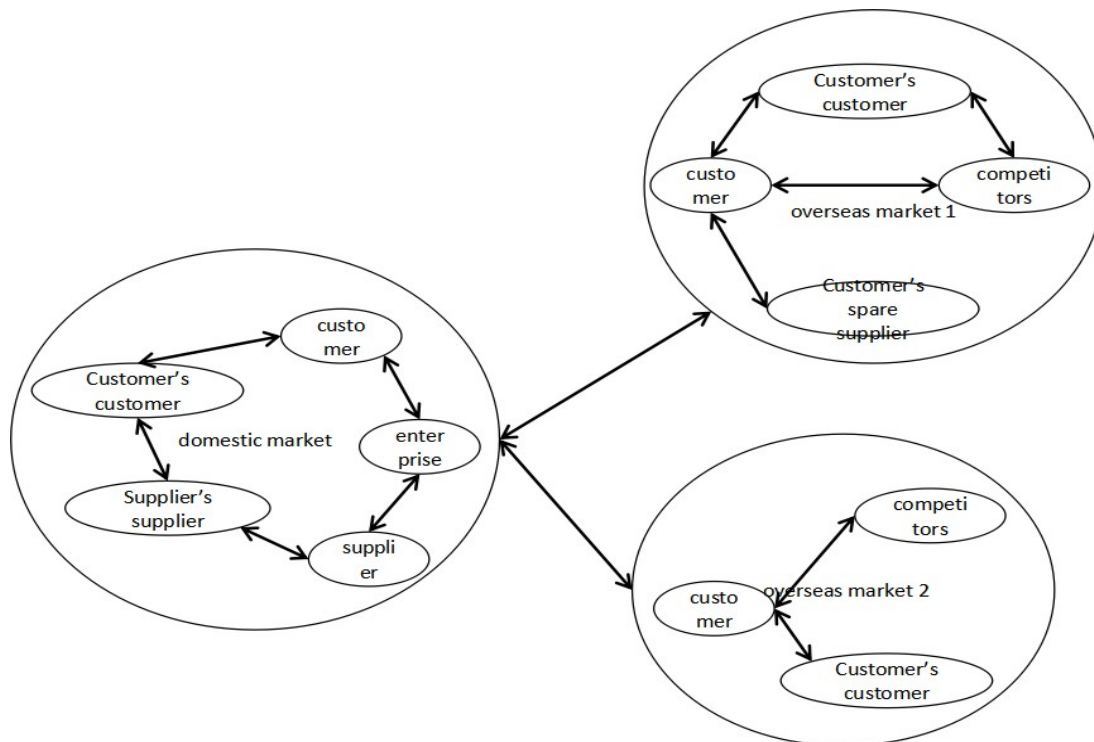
Customer's customer

custo mer

competi tors

overseas market 1

Customer's spare supplier

custo mer

Customer's customer

domestic market

enter prise

Supplier's supplier

suppli er

competi tors

custo mer

overseas market 2

Customer's customer